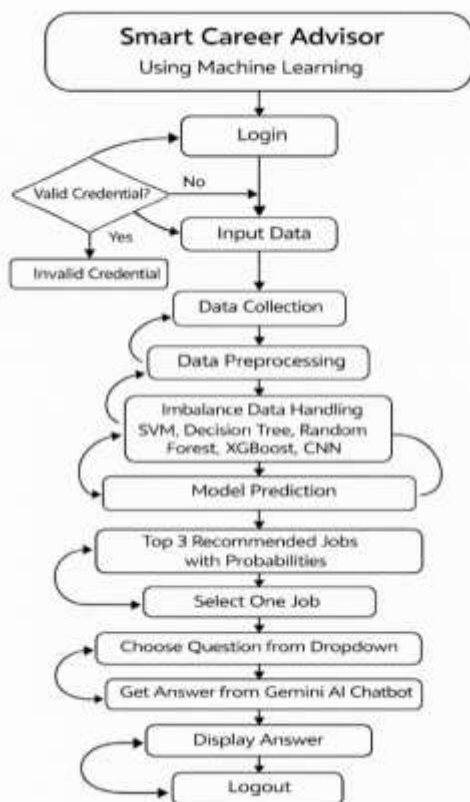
Smart Career Advisor
Using Machine Learning

Login

Valid Credential?

No

Yes

Input Data

Invalid Credential

Data Collection

Data Preprocessing

Imbalance Data Handling
SVM, Decision Tree, Random Forest, XGBoost, CNN

Model Prediction

Top 3 Recommended Jobs with Probabilities

Select One Job

Choose Question from Dropdown

Get Answer from Gemini AI Chatbot

Display Answer

Logout